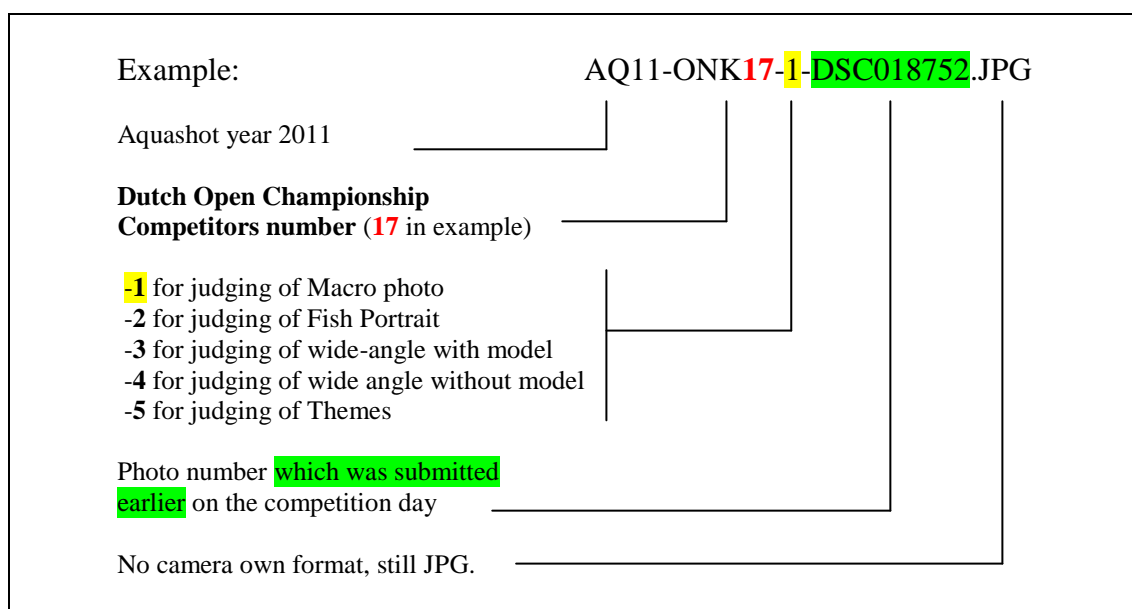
Example: AQ11-ONK17-1-DSC018752.JPG

Aquashot year 2011

**Dutch Open Championship**
**Competitors number** (**17** in example)

-**1** for judging of Macro photo
-**2** for judging of Fish Portrait
-**3** for judging of wide-angle with model
-**4** for judging of wide angle without model
-**5** for judging of Themes

Photo number which was submitted earlier on the competition day

No camera own format, still JPG.